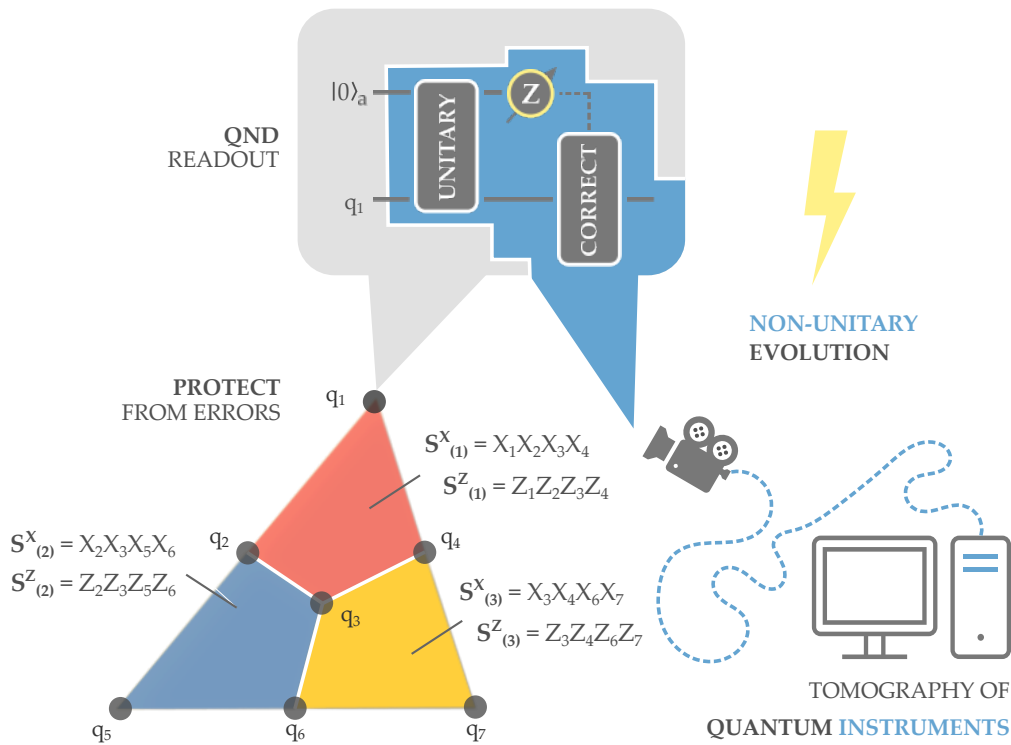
QND
READOUT

$|0\rangle_a$
UNITARY
Z
CORRECT
$q_1$

NON-UNITARY
EVOLUTION

PROTECT
FROM ERRORS

$q_1$

$S^X_{(1)} = X_1X_2X_3X_4$
$S^Z_{(1)} = Z_1Z_2Z_3Z_4$

$q_2$
$q_4$

$S^X_{(2)} = X_2X_3X_5X_6$
$S^Z_{(2)} = Z_2Z_3Z_5Z_6$

$q_3$

$S^X_{(3)} = X_3X_4X_6X_7$
$S^Z_{(3)} = Z_3Z_4Z_6Z_7$

$q_5$
$q_6$
$q_7$

TOMOGRAPHY OF
QUANTUM INSTRUMENTS